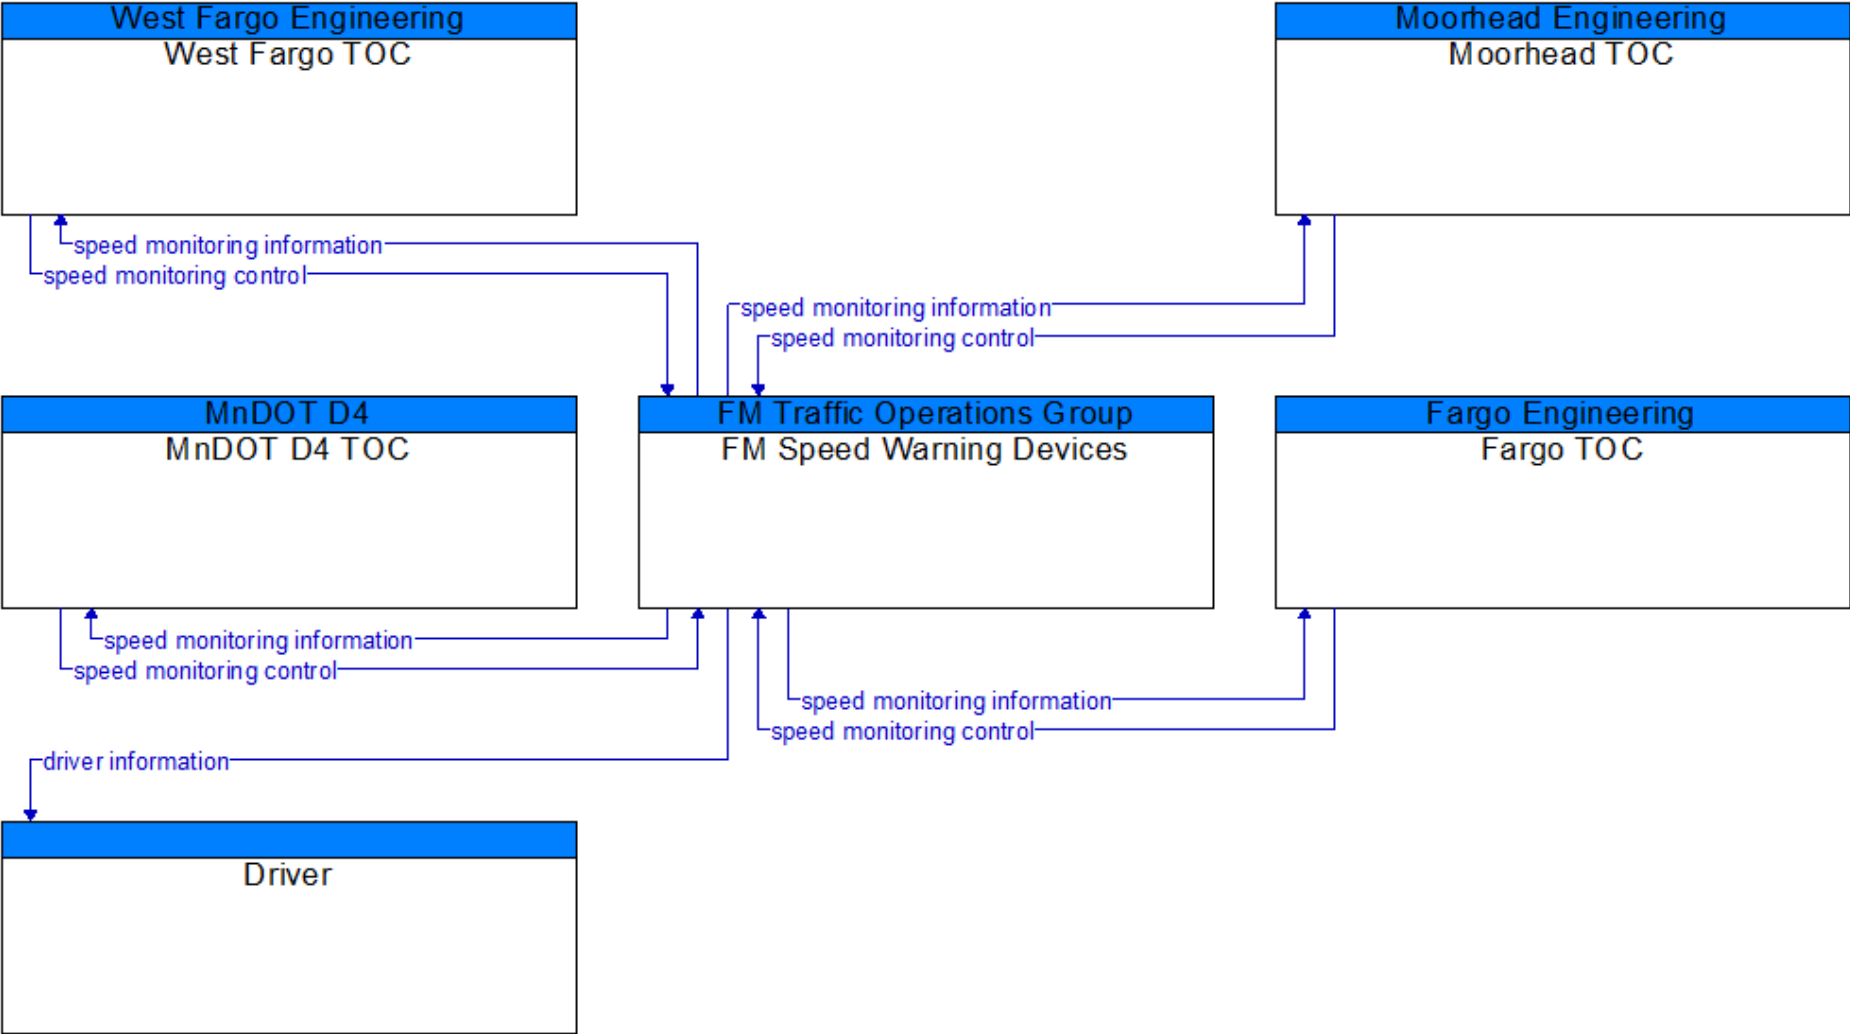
West Fargo Engineering
West Fargo TOC

Moorhead Engineering
Moorhead TOC

speed monitoring information
speed monitoring control

speed monitoring information
speed monitoring control

MnDOT D4
MnDOT D4 TOC

FM Traffic Operations Group
FM Speed Warning Devices

Fargo Engineering
Fargo TOC

speed monitoring information
speed monitoring control

speed monitoring information
speed monitoring control

driver information

Driver